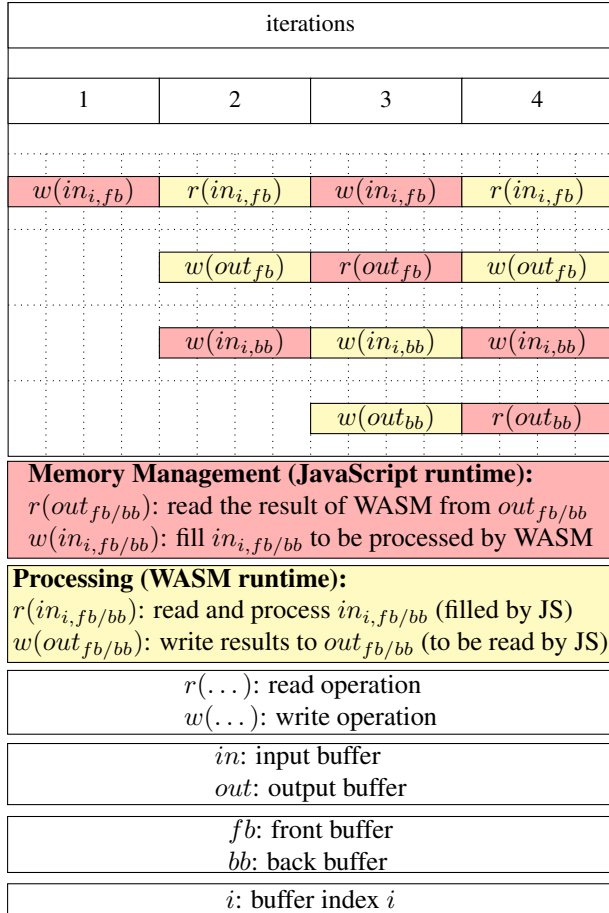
iterations

| 1 | 2 | 3 | 4 |
|---|---|---|---|
| $w(in_{i,fb})$ | $r(in_{i,fb})$ | $w(in_{i,fb})$ | $r(in_{i,fb})$ |
| | $w(out_{fb})$ | $r(out_{fb})$ | $w(out_{fb})$ |
| | $w(in_{i,bb})$ | $w(in_{i,bb})$ | $w(in_{i,bb})$ |
| | | $w(out_{bb})$ | $r(out_{bb})$ |

**Memory Management (JavaScript runtime):**
$r(out_{fb/bb})$: read the result of WASM from $out_{fb/bb}$
$w(in_{i,fb/bb})$: fill $in_{i,fb/bb}$ to be processed by WASM

**Processing (WASM runtime):**
$r(in_{i,fb/bb})$: read and process $in_{i,fb/bb}$ (filled by JS)
$w(out_{fb/bb})$: write results to $out_{fb/bb}$ (to be read by JS)

$r(\dots)$: read operation
$w(\dots)$: write operation

$in$: input buffer
$out$: output buffer

$fb$: front buffer
$bb$: back buffer

$i$: buffer index $i$